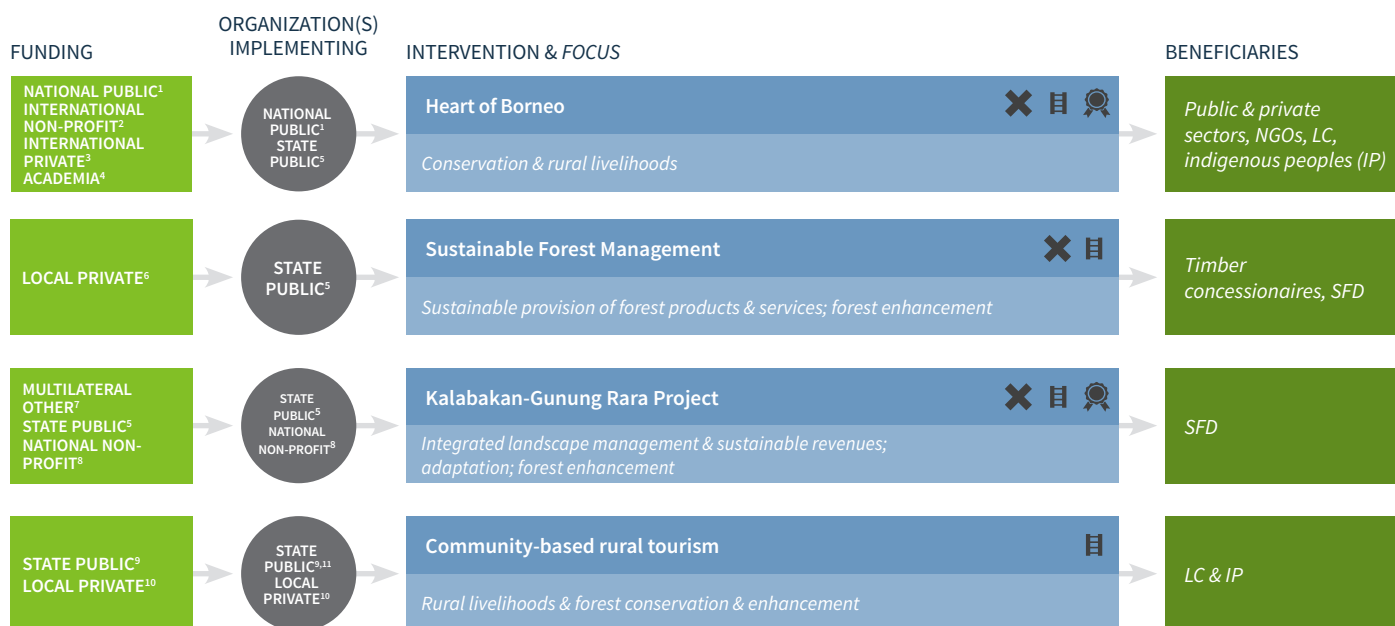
FUNDING

ORGANIZATION(S) IMPLEMENTING

INTERVENTION & *FOCUS*

BENEFICIARIES

NATIONAL PUBLIC$^{1}$
INTERNATIONAL NON-PROFIT$^{2}$
INTERNATIONAL PRIVATE$^{3}$
ACADEMIA$^{4}$

NATIONAL PUBLIC$^{1}$
STATE PUBLIC$^{5}$

Heart of Borneo

*Conservation & rural livelihoods*

*Public & private sectors, NGOs, LC, indigenous peoples (IP)*

LOCAL PRIVATE$^{6}$

STATE PUBLIC$^{5}$

Sustainable Forest Management

*Sustainable provision of forest products & services; forest enhancement*

*Timber concessionaires, SFD*

MULTILATERAL OTHER$^{7}$
STATE PUBLIC$^{5}$
NATIONAL NON-PROFIT$^{8}$

STATE PUBLIC$^{5}$
NATIONAL NON-PROFIT$^{8}$

Kalabakan-Gunung Rara Project

*Integrated landscape management & sustainable revenues; adaptation; forest enhancement*

*SFD*

STATE PUBLIC$^{9}$
LOCAL PRIVATE$^{10}$

STATE PUBLIC$^{9,11}$
LOCAL PRIVATE$^{10}$

Community-based rural tourism

*Rural livelihoods & forest conservation & enhancement*

*LC & IP*